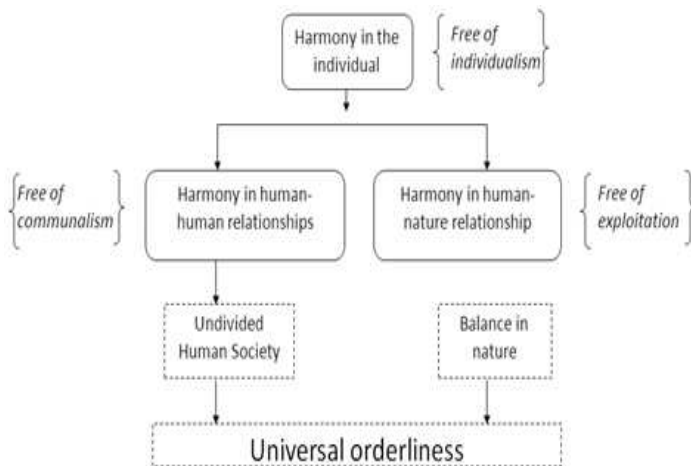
Harmony in the individual

Free of individualism

Free of communalism

Harmony in human-human relationships

Harmony in human-nature relationship

Free of exploitation

Undivided Human Society

Balance in nature

Universal orderliness